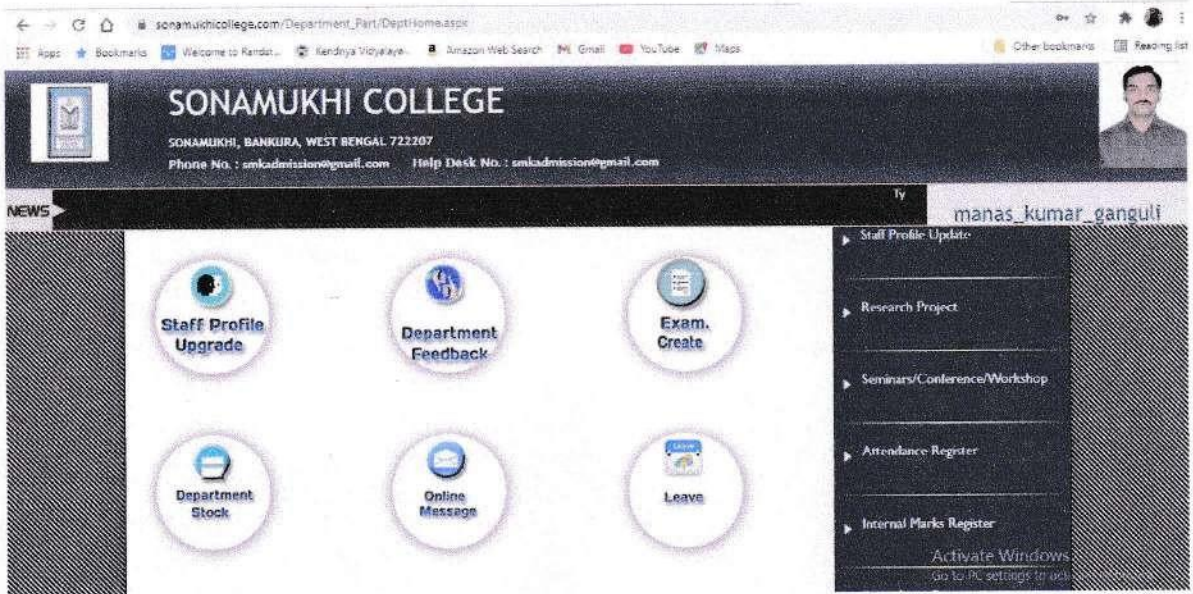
sonamukhicollege.com/Department_Part/DeptHome.aspx

Apps Bookmarks Welcome to Rarest... Kendriya Vidyalaya... Amazon Web Search Gmail YouTube Maps Other bookmarks Reading list

SONAMUKHI COLLEGE

SONAMUKHI, BANKURA, WEST BENGAL 722207

Phone No. : smkadmission@gmail.com Help Desk No. : smkadmission@gmail.com

NEWS

Ty

manas_kumar_ganguli

Staff Profile Update

Research Project

Seminars/Conference/Workshop

Attendance Register

Internal Marks Register

Staff Profile Upgrade

Department Feedback

Exam. Create

Department Stock

Online Message

Leave

Activate Windows

Go to PC settings to act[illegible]